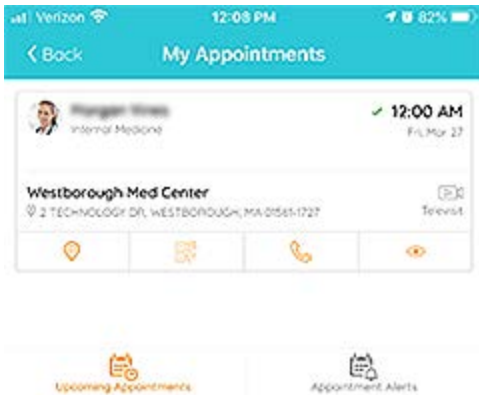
Verizon 12:08 PM 82%

< Back My Appointments

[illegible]
Internal Medicine

✓ 12:00 AM
Fri, Mar 27

Westborough Med Center
2 TECHNOLOGY DR, WESTBOROUGH, MA 01581-1727

Televisit

Upcoming Appointments

Appointment Alerts